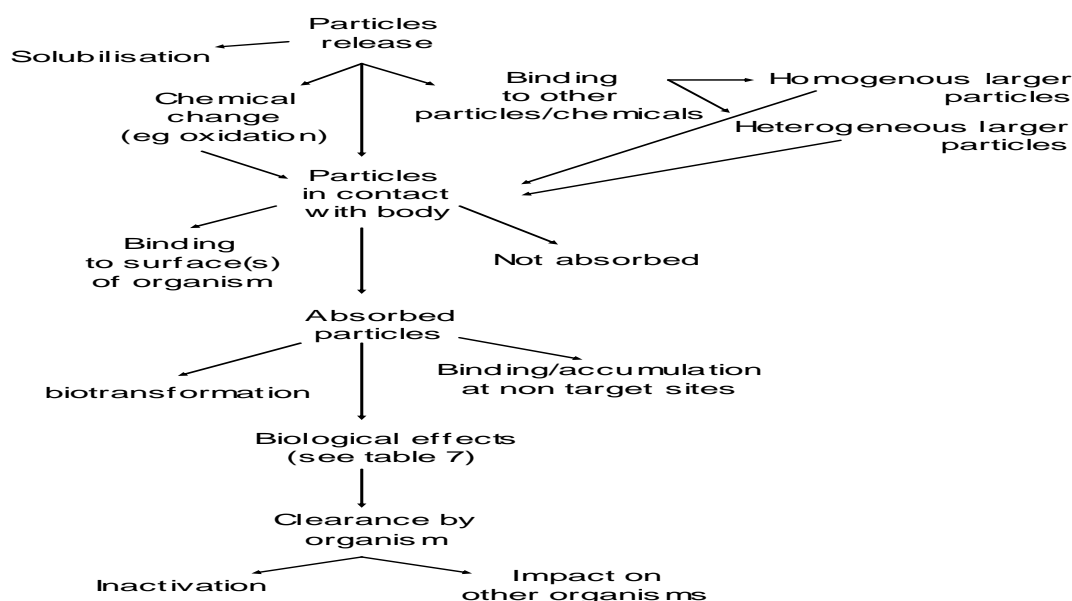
Particles release

Solubilisation

Chemical change (eg oxidation)

Binding to other particles/chemicals

Homogenous larger particles

Heterogeneous larger particles

Particles in contact with body

Binding to surface(s) of organism

Not absorbed

Absorbed particles

biotransformation

Binding/accumulation at non target sites

Biological effects (see table 7)

Clearance by organism

Inactivation

Impact on other organisms